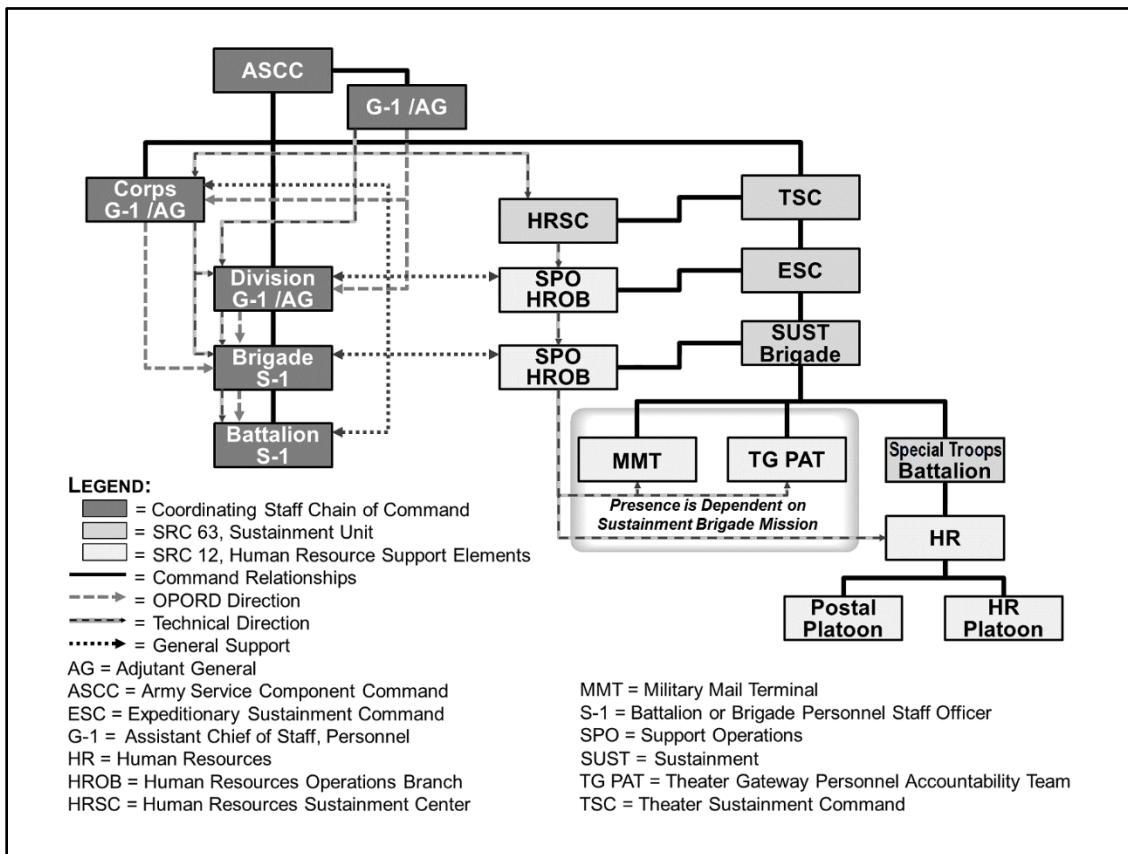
ASCC

G-1 /AG

Corps G-1 /AG

HRSC

TSC

Division G-1 /AG

SPO HROB

ESC

Brigade S-1

SPO HROB

SUST Brigade

Battalion S-1

MMT

TG PAT

Special Troops Battalion

Presence is Dependent on Sustainment Brigade Mission

HR

Postal Platoon

HR Platoon

LEGEND:
= Coordinating Staff Chain of Command
= SRC 63, Sustainment Unit
= SRC 12, Human Resource Support Elements
= Command Relationships
= OPORD Direction
= Technical Direction
= General Support

AG = Adjutant General
ASCC = Army Service Component Command
ESC = Expeditionary Sustainment Command
G-1 = Assistant Chief of Staff, Personnel
HR = Human Resources
HROB = Human Resources Operations Branch
HRSC = Human Resources Sustainment Center

MMT = Military Mail Terminal
S-1 = Battalion or Brigade Personnel Staff Officer
SPO = Support Operations
SUST = Sustainment
TG PAT = Theater Gateway Personnel Accountability Team
TSC = Theater Sustainment Command